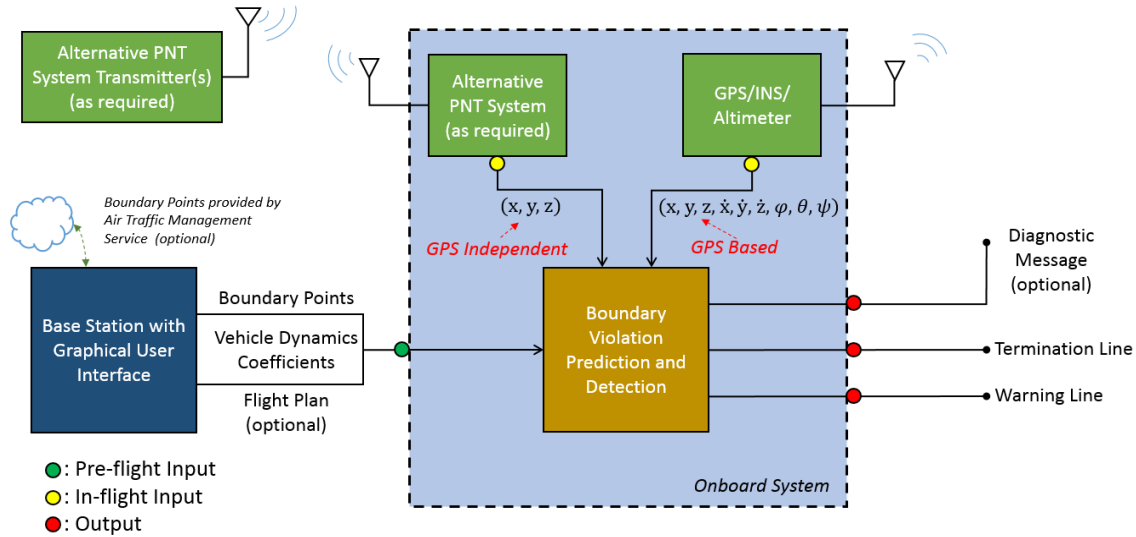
Alternative PNT System Transmitter(s) (as required)

Alternative PNT System (as required)

GPS/INS/ Altimeter

Boundary Points provided by Air Traffic Management Service (optional)

$(x, y, z)$

GPS Independent

$(x, y, z, \dot{x}, \dot{y}, \dot{z}, \varphi, \theta, \psi)$

GPS Based

Diagnostic Message (optional)

Base Station with Graphical User Interface

Boundary Points

Vehicle Dynamics Coefficients

Flight Plan (optional)

Boundary Violation Prediction and Detection

Termination Line

Warning Line

: Pre-flight Input

: In-flight Input

: Output

Onboard System